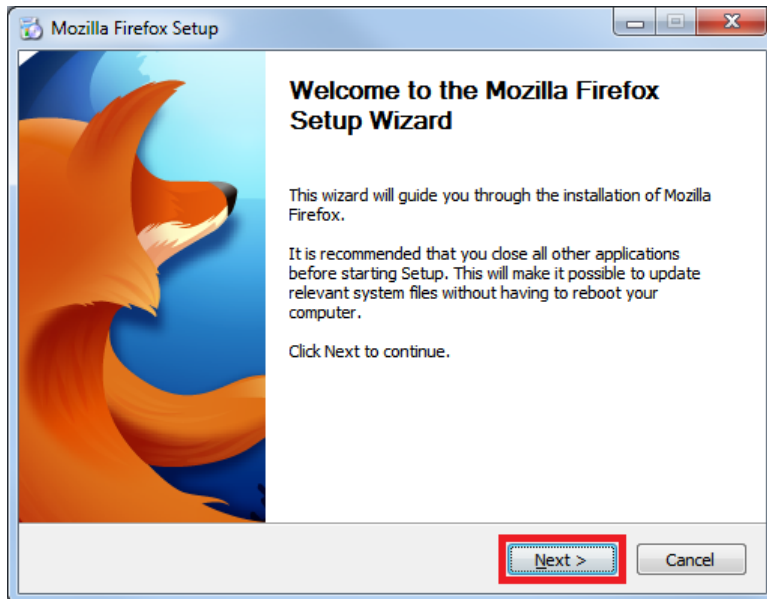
Mozilla Firefox Setup

Welcome to the Mozilla Firefox Setup Wizard

This wizard will guide you through the installation of Mozilla Firefox.

It is recommended that you close all other applications before starting Setup. This will make it possible to update relevant system files without having to reboot your computer.

Click Next to continue.

Next >

Cancel